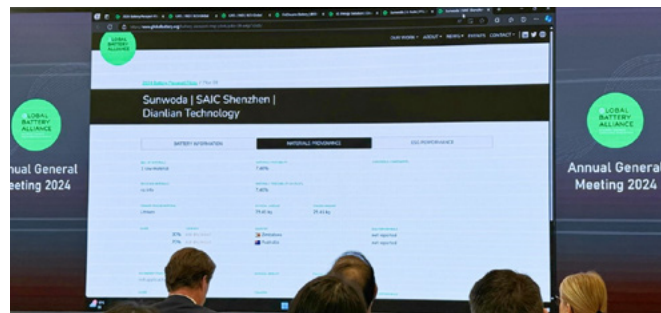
LOBAL BATTERY ALLIANCE

nual General
eeting 2024

LOBAL BATTERY ALLIANCE

OUR WORK ABOUT NEWS EVENTS CONTACT

Sunwoda | SAIC Shenzhen | Dianlian Technology

BATTERY INFORMATION

MATERIALS PROVENANCE

ESG PERFORMANCE

7.40%

7.40%

Lithium

29.42 kg

29.42 kg

37%

73%

Zimbabwe

Australia

not reported

not reported

BATTERY ALLIANCE

Annual General
Meeting 2024